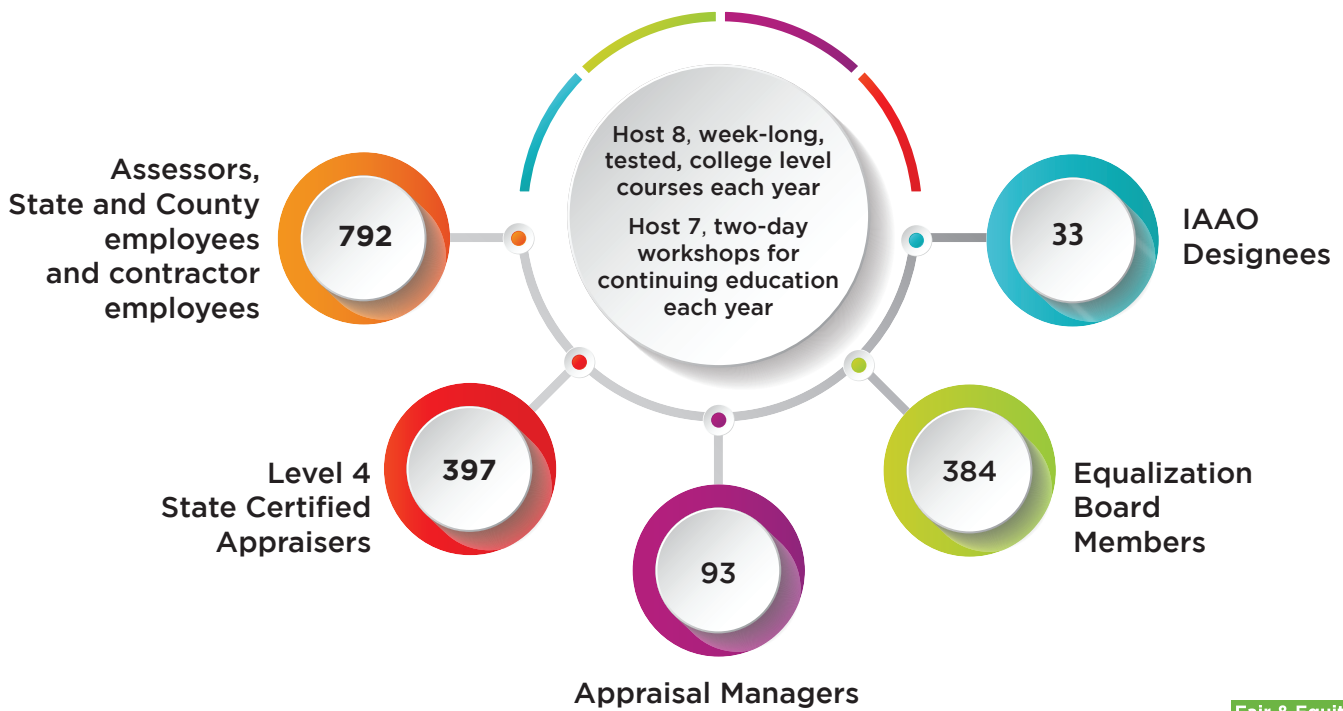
Host 8, week-long, tested, college level courses each year

Host 7, two-day workshops for continuing education each year

Assessors, State and County employees and contractor employees

792

33

IAAO Designees

Level 4 State Certified Appraisers

397

384

Equalization Board Members

93

Appraisal Managers

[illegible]